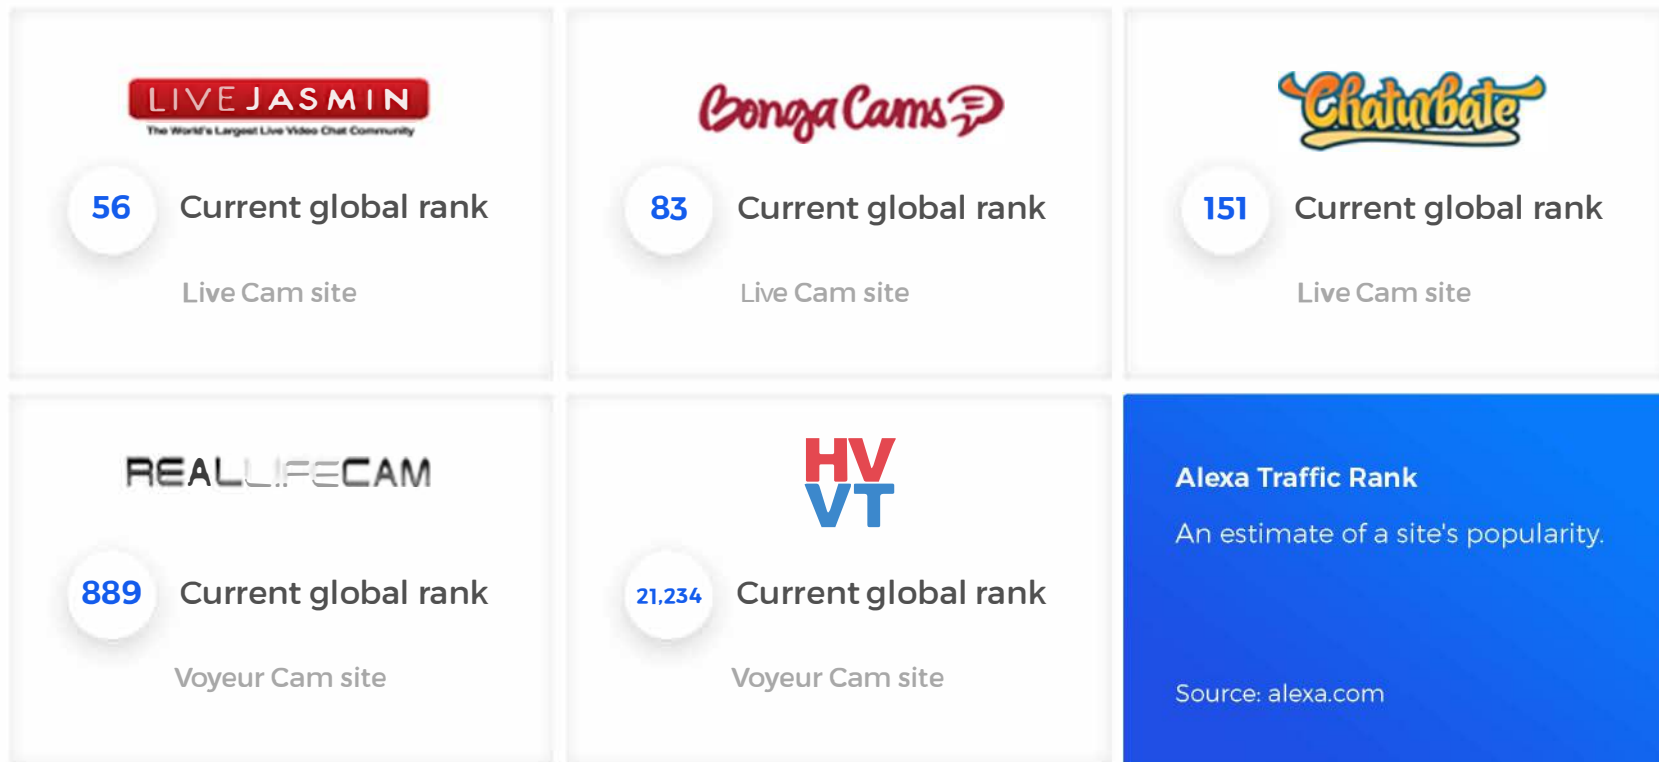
LIVEJASMIN
The World's Largest Live Video Chat Community

56 Current global rank

Live Cam site

BongaCams

83 Current global rank

Live Cam site

Chaturbate

151 Current global rank

Live Cam site

REALLIFECAM

889 Current global rank

Voyeur Cam site

HV VT

21,234 Current global rank

Voyeur Cam site

Alexa Traffic Rank

An estimate of a site's popularity.

Source: alexa.com